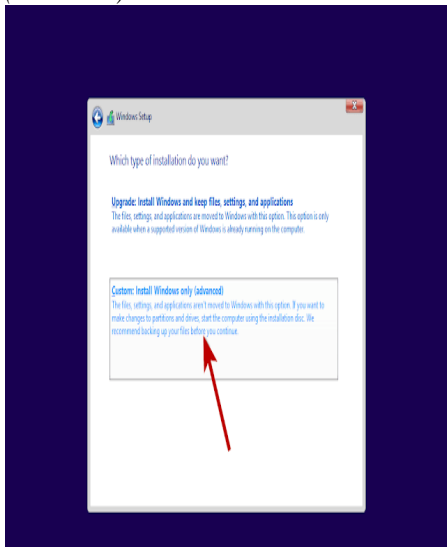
Windows Setup

Which type of installation do you want?

Upgrade: Install Windows and keep files, settings, and applications
The files, settings, and applications are moved to Windows with this option. This option is only available when a supported version of Windows is already running on the computer.

Custom: Install Windows only (advanced)
The files, settings, and applications aren't moved to Windows with this option. If you want to make changes to partitions and drives, start the computer using the installation disc. We recommend backing up your files before you continue.